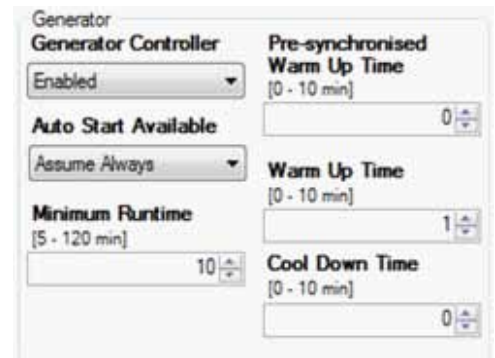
Generator

Generator Controller

Enabled

Auto Start Available

Assume Always

Minimum Runtime
[5 - 120 min]

10

Pre-synchronised Warm Up Time
[0 - 10 min]

0

Warm Up Time
[0 - 10 min]

1

Cool Down Time
[0 - 10 min]

0